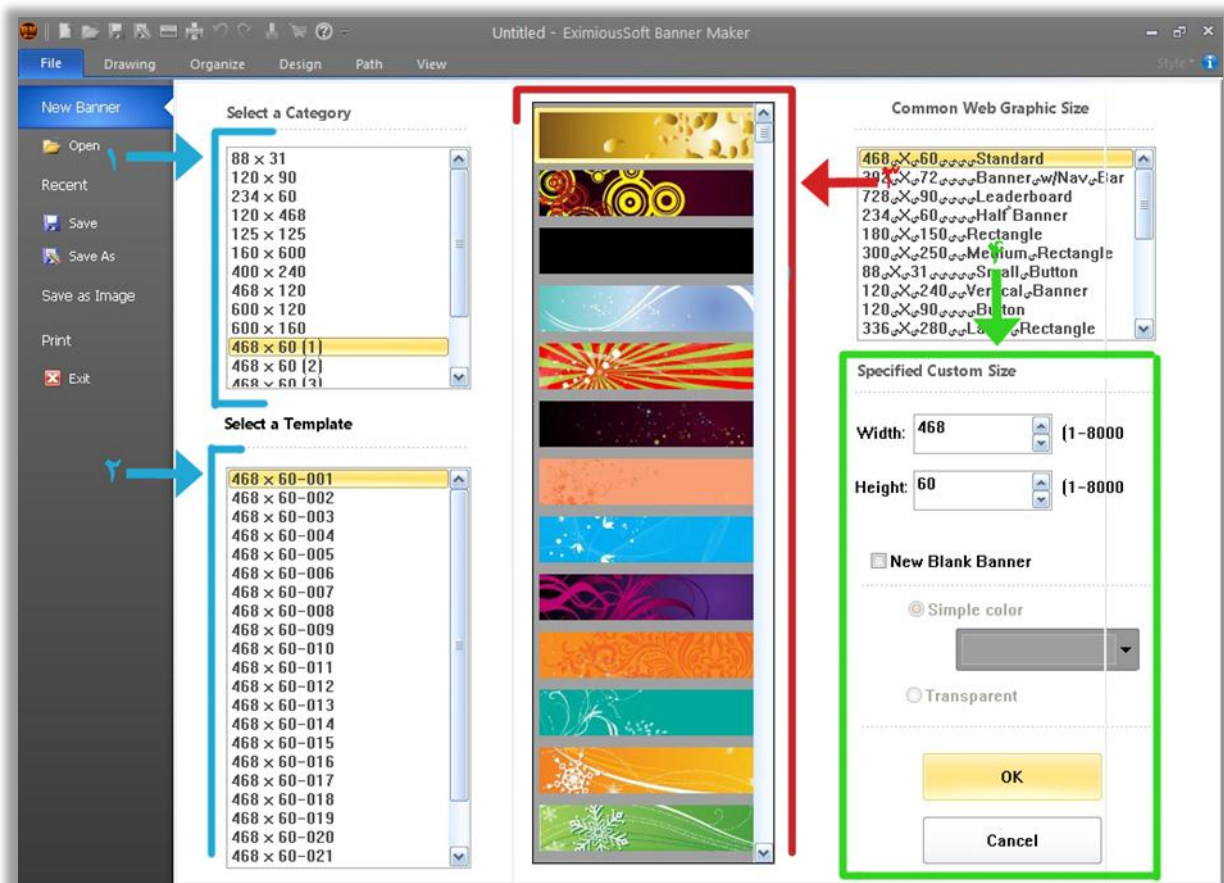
Untitled - EximiousSoft Banner Maker

File Drawing Organize Design Path View

Style

New Banner
Open
Recent
Save
Save As
Save as Image
Print
Exit

۱
۲
۳
۴

Select a Category

88 × 31
120 × 90
234 × 60
120 × 468
125 × 125
160 × 600
400 × 240
468 × 120
600 × 120
600 × 160
468 × 60 (1)
468 × 60 (2)
468 × 60 (3)

Select a Template

468 × 60-001
468 × 60-002
468 × 60-003
468 × 60-004
468 × 60-005
468 × 60-006
468 × 60-007
468 × 60-008
468 × 60-009
468 × 60-010
468 × 60-011
468 × 60-012
468 × 60-013
468 × 60-014
468 × 60-015
468 × 60-016
468 × 60-017
468 × 60-018
468 × 60-019
468 × 60-020
468 × 60-021

Common Web Graphic Size

468 X 60 Standard
392 X 72 Banner w/Nav Bar
728 X 90 Leaderboard
234 X 60 Half Banner
180 X 150 Rectangle
300 X 250 Medium Rectangle
88 X 31 Small Button
120 X 240 Vertical Banner
120 X 90 Button
336 X 280 Large Rectangle

Specified Custom Size

Width: 468 (1-8000

Height: 60 (1-8000

New Blank Banner

Simple color

Transparent

OK

Cancel